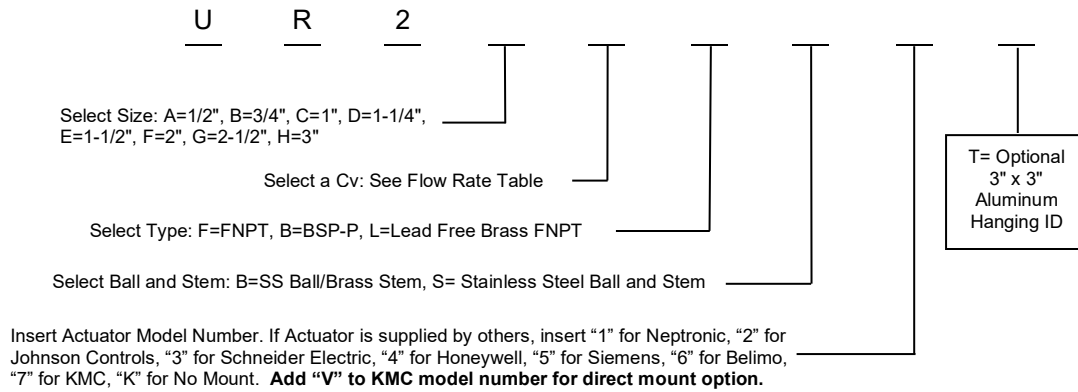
U R 2

Select Size: A=1/2", B=3/4", C=1", D=1-1/4", E=1-1/2", F=2", G=2-1/2", H=3"

Select a Cv: See Flow Rate Table

Select Type: F=FNPT, B=BSP-P, L=Lead Free Brass FNPT

Select Ball and Stem: B=SS Ball/Brass Stem, S= Stainless Steel Ball and Stem

Insert Actuator Model Number. If Actuator is supplied by others, insert "1" for Neptronic, "2" for Johnson Controls, "3" for Schneider Electric, "4" for Honeywell, "5" for Siemens, "6" for Belimo, "7" for KMC, "K" for No Mount. **Add "V" to KMC model number for direct mount option.**

T= Optional 3" x 3" Aluminum Hanging ID